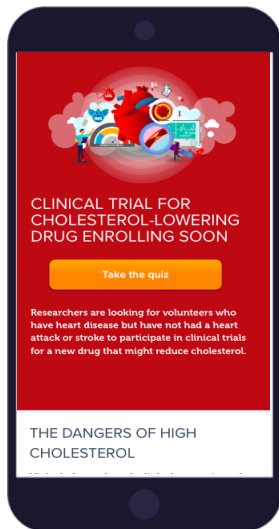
CLINICAL TRIAL FOR CHOLESTEROL-LOWERING DRUG ENROLLING SOON

Take the quiz

Researchers are looking for volunteers who have heart disease but have not had a heart attack or stroke to participate in clinical trials for a new drug that might reduce cholesterol.

THE DANGERS OF HIGH CHOLESTEROL

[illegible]